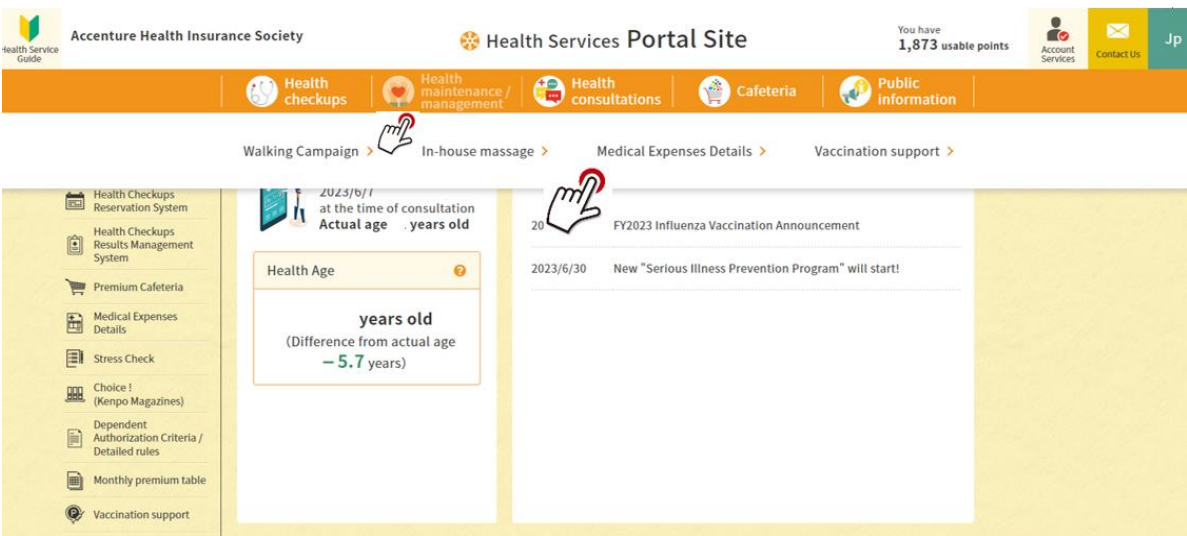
Health Service Guide

Accenture Health Insurance Society

Health Services Portal Site

You have
1,873 usable points

Account Services

Contact Us

Jp

Health checkups

Health maintenance / management

Health consultations

Cafeteria

Public information

Walking Campaign >

In-house massage >

Medical Expenses Details >

Vaccination support >

Health Checkups Reservation System

Health Checkups Results Management System

Premium Cafeteria

Medical Expenses Details

Stress Check

Choice ! (Kenpo Magazines)

Dependent Authorization Criteria / Detailed rules

Monthly premium table

Vaccination support

2023/6/7
at the time of consultation
Actual age . years old

Health Age

years old
(Difference from actual age
– 5.7 years)

20 FY2023 Influenza Vaccination Announcement

2023/6/30 New "Serious Illness Prevention Program" will start!